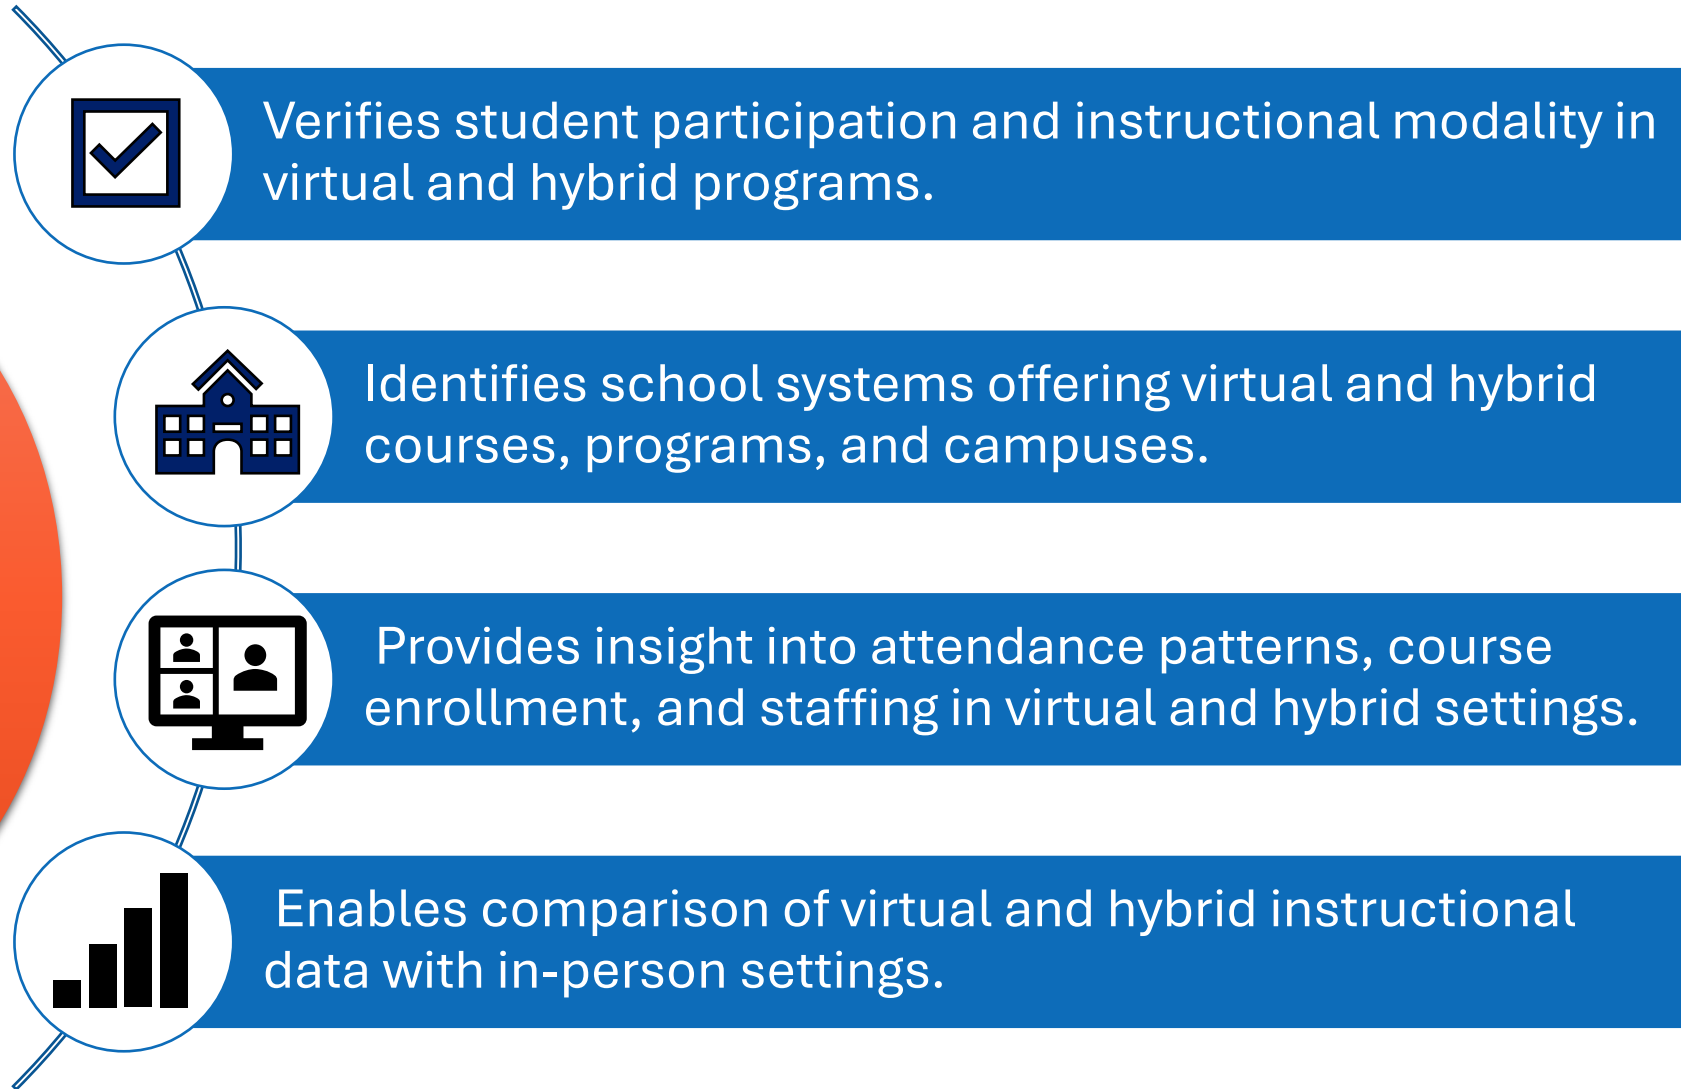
Verifies student participation and instructional modality in virtual and hybrid programs.

Identifies school systems offering virtual and hybrid courses, programs, and campuses.

Provides insight into attendance patterns, course enrollment, and staffing in virtual and hybrid settings.

Enables comparison of virtual and hybrid instructional data with in-person settings.